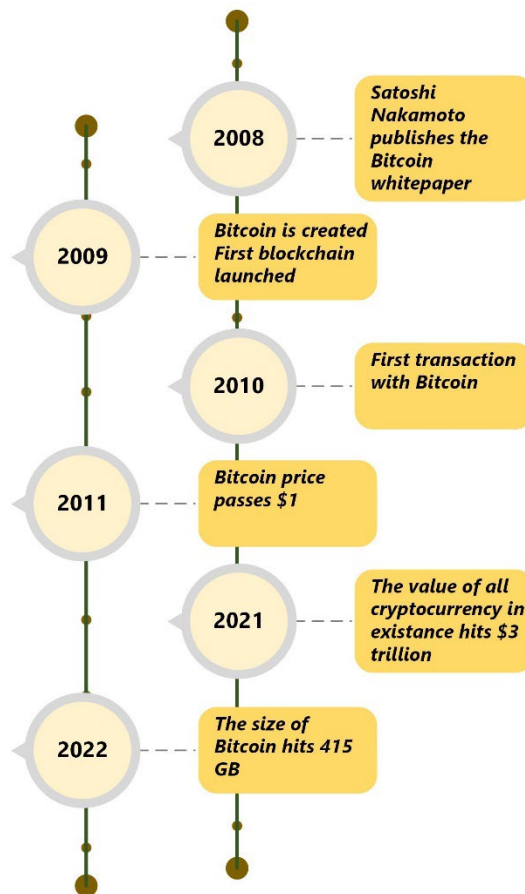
2008

Satoshi Nakamoto publishes the Bitcoin whitepaper

2009

Bitcoin is created
First blockchain launched

2010

First transaction with Bitcoin

2011

Bitcoin price passes $1

2021

The value of all cryptocurrency in existance hits $3 trillion

2022

The size of Bitcoin hits 415 GB